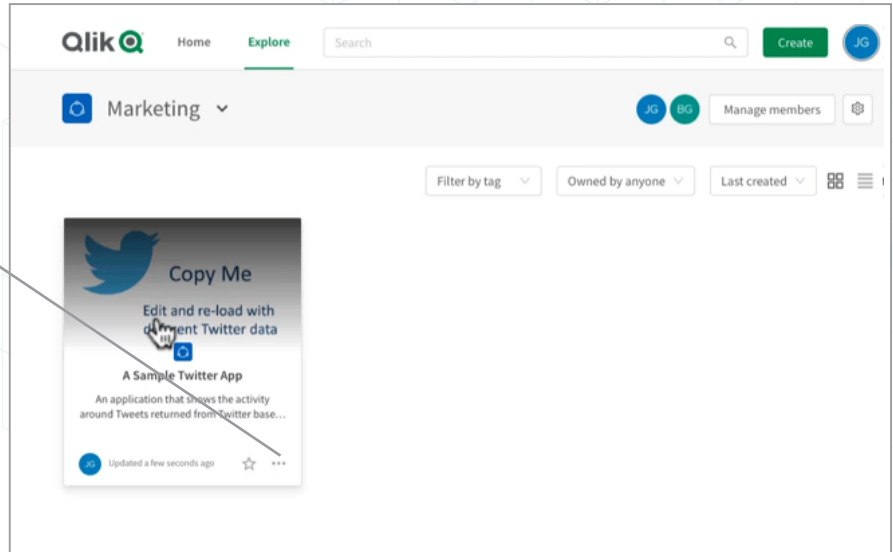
Qlik Home Explore Search Create JG

Marketing

JG BG Manage members

Filter by tag Owned by anyone Last created

Copy Me

Edit and re-load with d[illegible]ent Twitter data

A Sample Twitter App

An application that shows the activity around Tweets returned from Twitter base...

JG Updated a few seconds ago